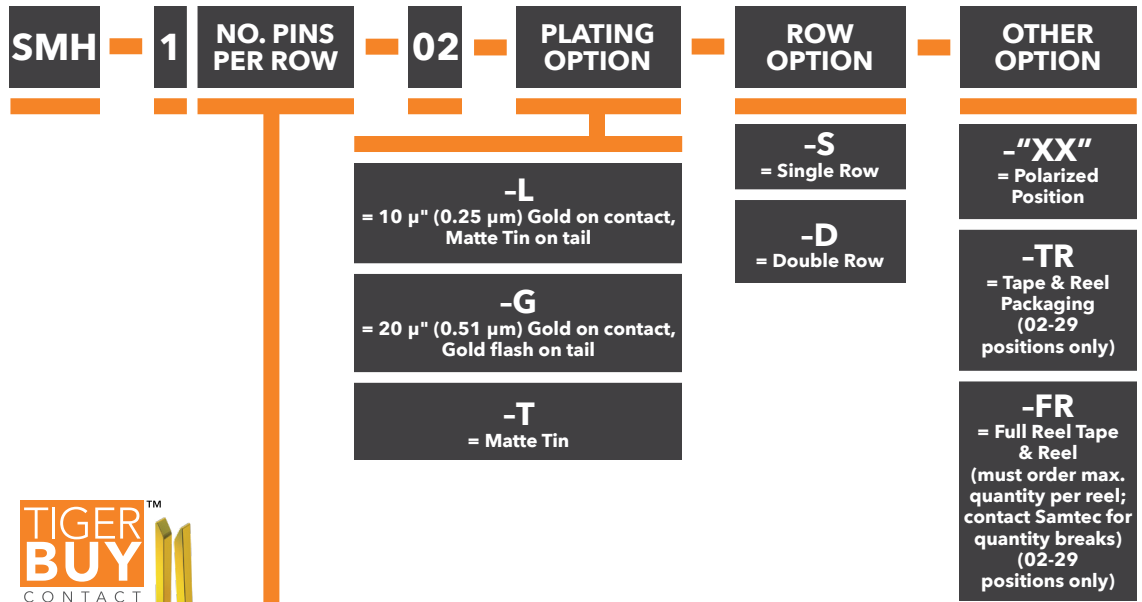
SMH – 1 – NO. PINS PER ROW – 02 – PLATING OPTION – ROW OPTION – OTHER OPTION

–L
= 10 µ" (0.25 µm) Gold on contact, Matte Tin on tail

–G
= 20 µ" (0.51 µm) Gold on contact, Gold flash on tail

–T
= Matte Tin

–S
= Single Row

–D
= Double Row

–"XX"
= Polarized Position

–TR
= Tape & Reel Packaging (02-29 positions only)

–FR
= Full Reel Tape & Reel (must order max. quantity per reel; contact Samtec for quantity breaks) (02-29 positions only)

TIGER BUY™ CONTACT